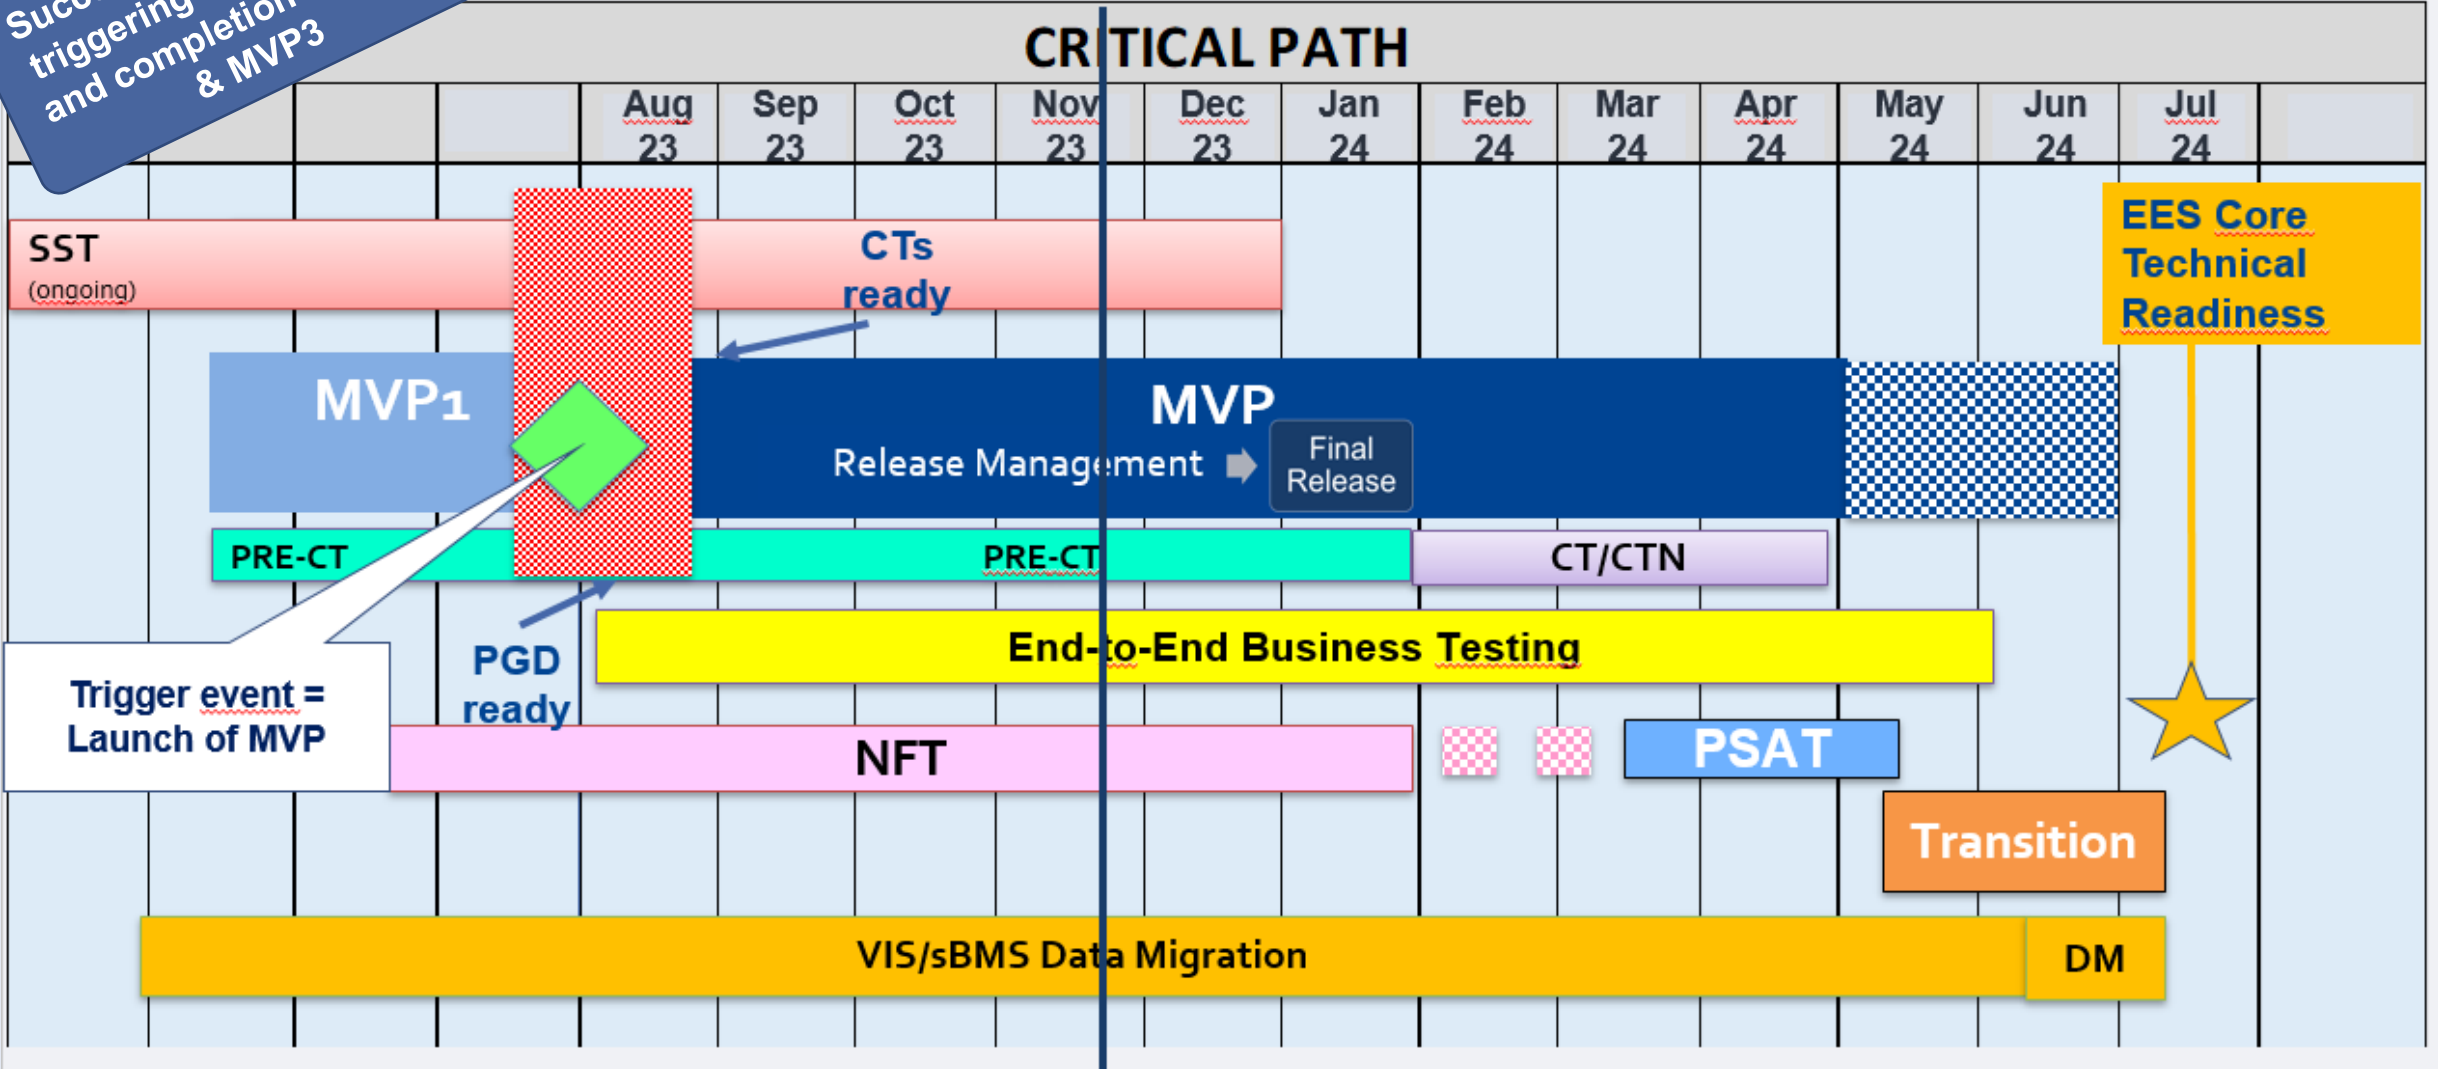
Succ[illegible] triggering and completion & MVP3

CRITICAL PATH

| Aug 23 | Sep 23 | Oct 23 | Nov 23 | Dec 23 | Jan 24 | Feb 24 | Mar 24 | Apr 24 | May 24 | Jun 24 | Jul 24 |
|---|---|---|---|---|---|---|---|---|---|---|---|

SST (ongoing)

CTs ready

EES Core Technical Readiness

MVP1

MVP

Release Management

Final Release

PRE-CT

PRE-CT

CT/CTN

PGD ready

End-to-End Business Testing

Trigger event = Launch of MVP

NFT

PSAT

Transition

VIS/sBMS Data Migration

DM